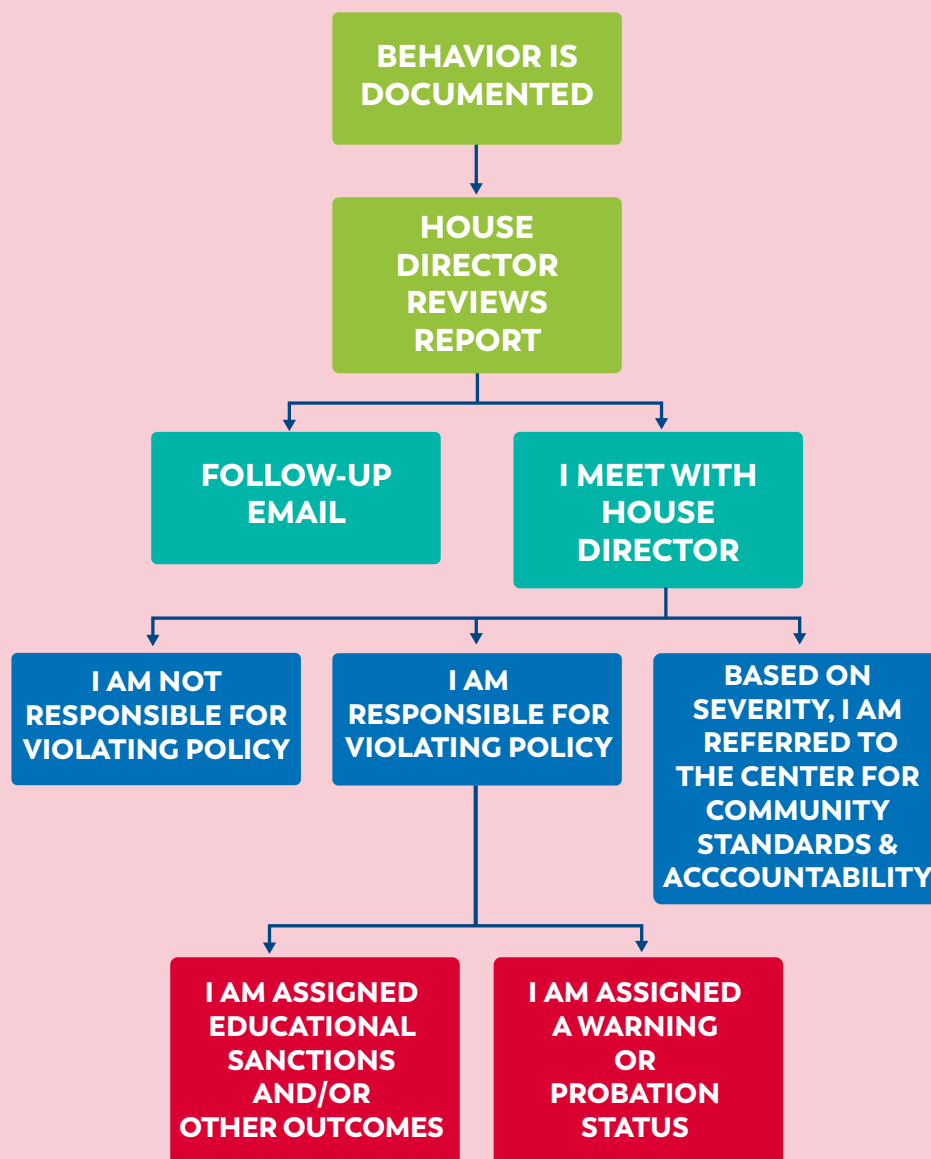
BEHAVIOR IS DOCUMENTED

HOUSE DIRECTOR REVIEWS REPORT

FOLLOW-UP EMAIL

I MEET WITH HOUSE DIRECTOR

I AM NOT RESPONSIBLE FOR VIOLATING POLICY

I AM RESPONSIBLE FOR VIOLATING POLICY

BASED ON SEVERITY, I AM REFERRED TO THE CENTER FOR COMMUNITY STANDARDS & ACCCOUNTABILITY

I AM ASSIGNED EDUCATIONAL SANCTIONS AND/OR OTHER OUTCOMES

I AM ASSIGNED A WARNING OR PROBATION STATUS